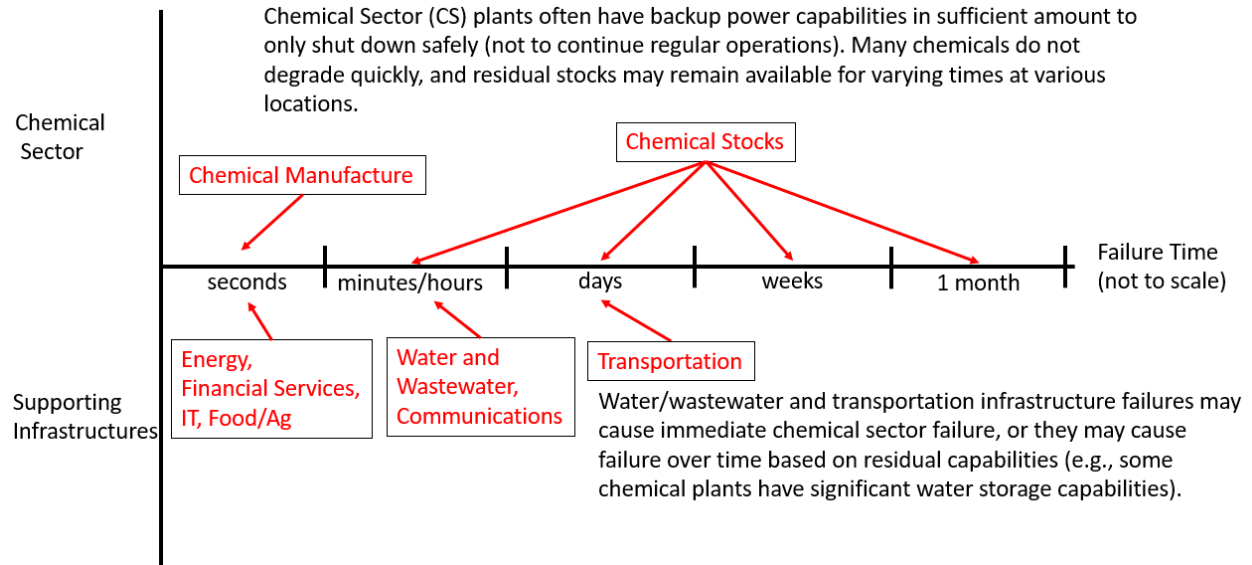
Chemical Sector (CS) plants often have backup power capabilities in sufficient amount to only shut down safely (not to continue regular operations). Many chemicals do not degrade quickly, and residual stocks may remain available for varying times at various locations.

Chemical Sector

Chemical Stocks

Chemical Manufacture

seconds

minutes/hours

days

weeks

1 month

Failure Time (not to scale)

Supporting Infrastructures

Energy, Financial Services, IT, Food/Ag

Water and Wastewater, Communications

Transportation

Water/wastewater and transportation infrastructure failures may cause immediate chemical sector failure, or they may cause failure over time based on residual capabilities (e.g., some chemical plants have significant water storage capabilities).